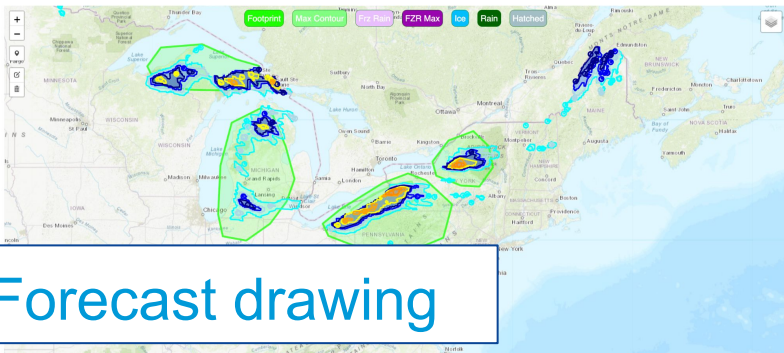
Footprint Max Contour Frz Rain FZR Max Ice Rain Hatched

+
−

Thunder Bay
Lake Superior
MINNESOTA
Minneapolis
St Paul
WISCONSIN
Sault Ste Marie
Sudbury
North Bay
Lake Huron
Owen Sound
Barrie
Toronto
Hamilton
London
Sarnia
Kingston
Ottawa
Montreal
Quebec
Trois-Rivieres
Edmundston
NEW BRUNSWICK
Fredericton
Moncton
Charlottetown
Saint John
Truro
NOVA SCOTIA
Halifax
Bay of Fundy
Yarmouth
MAINE
Augusta
Montpelier
VERMONT
NEW HAMPSHIRE
Concord
Boston
Providence
Hartford
CONNECTICUT
Albany
NEW YORK
Lake Ontario
Rochester
Lake Michigan
MICHIGAN
Grand Rapids
Lansing
Milwaukee
Madison
Chicago
Des Moines
Lake Erie
PENNSYLVANIA
New York
Norfolk

Forecast drawing